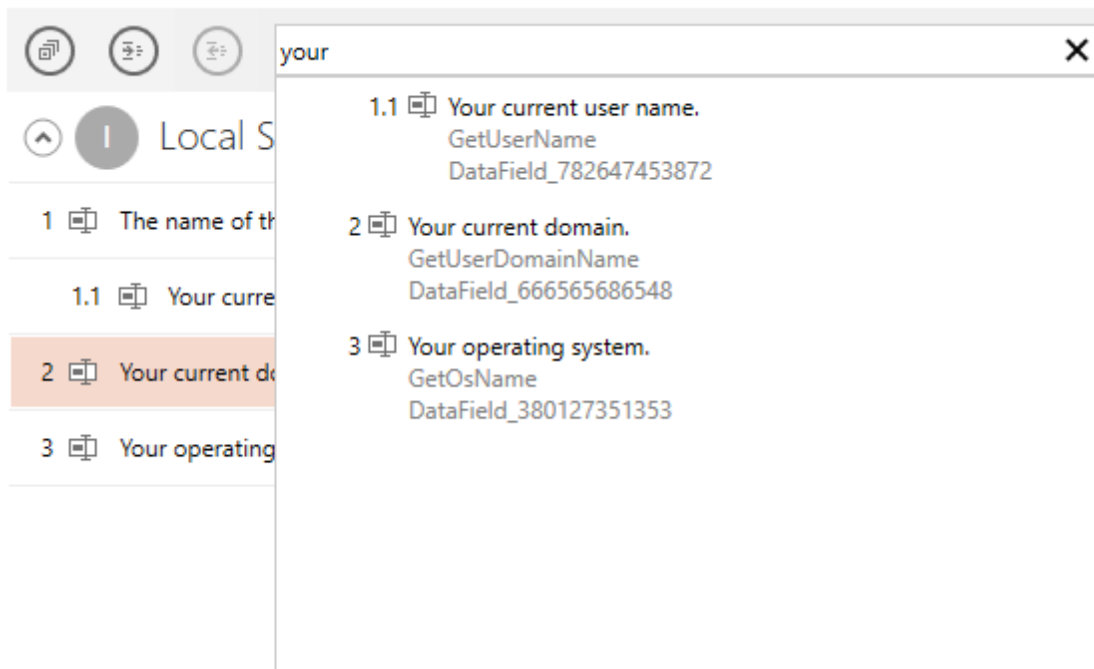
your
×

I Local S

1 The name of th

1.1 Your curre

2 Your current do

3 Your operating

1.1 Your current user name.
GetUserName
DataField_782647453872

2 Your current domain.
GetUserDomainName
DataField_666565686548

3 Your operating system.
GetOsName
DataField_380127351353